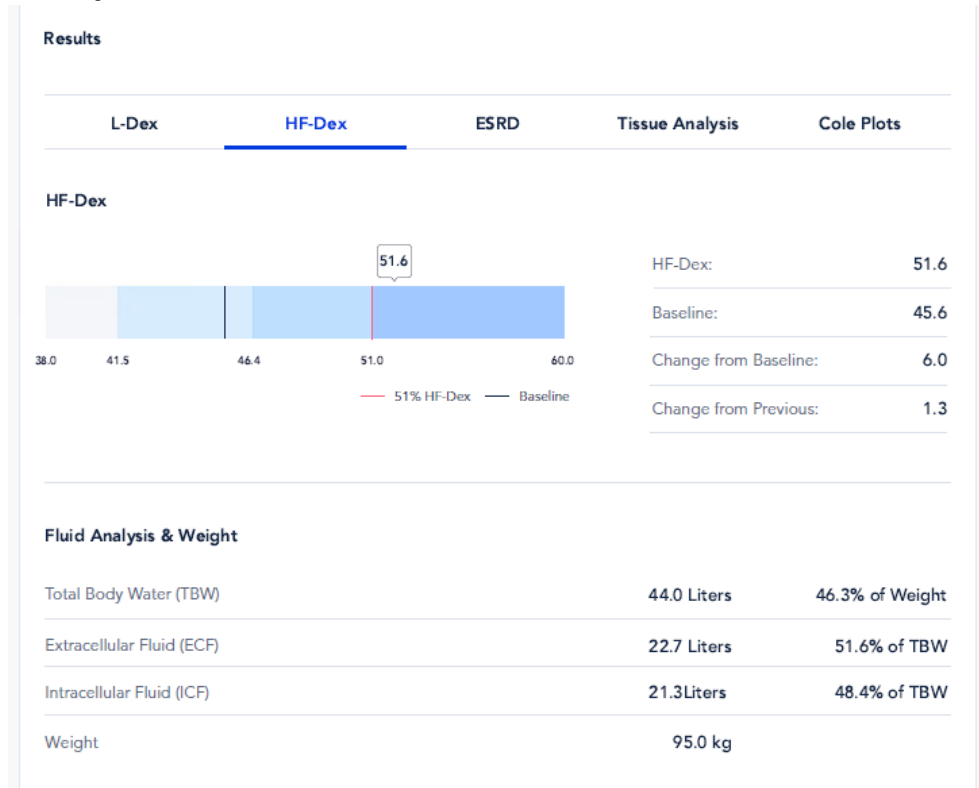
Results

L-Dex | HF-Dex | ESRD | Tissue Analysis | Cole Plots

HF-Dex

51.6

38.0 41.5 46.4 51.0 60.0

51% HF-Dex — Baseline

| | |
|---|---|
| HF-Dex: | 51.6 |
| Baseline: | 45.6 |
| Change from Baseline: | 6.0 |
| Change from Previous: | 1.3 |

Fluid Analysis & Weight

| | | |
|---|---|---|
| Total Body Water (TBW) | 44.0 Liters | 46.3% of Weight |
| Extracellular Fluid (ECF) | 22.7 Liters | 51.6% of TBW |
| Intracellular Fluid (ICF) | 21.3Liters | 48.4% of TBW |
| Weight | 95.0 kg | |